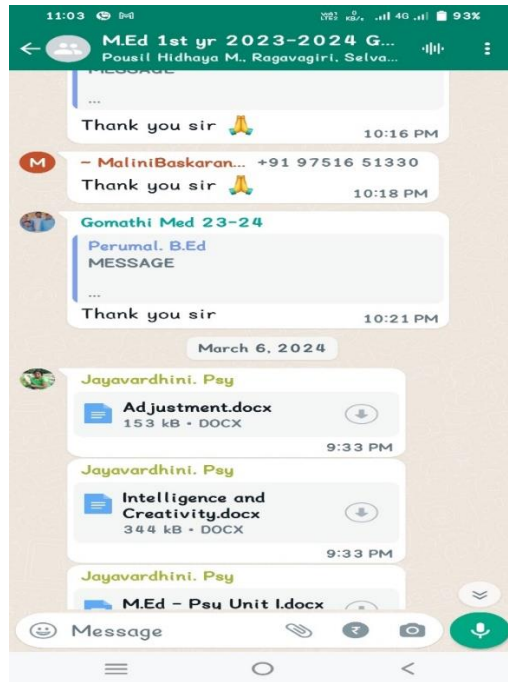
11:03 93%

M.Ed 1st yr 2023-2024 G...
Pousil Hidhaya M., Ragavagiri, Selva...

...

Thank you sir 🙏 10:16 PM

M ~ MaliniBaskaran... +91 97516 51330
Thank you sir 🙏 10:18 PM

Gomathi Med 23-24
Perumal. B.Ed
MESSAGE
...
Thank you sir 10:21 PM

March 6, 2024

Jayavardhini. Psy
Adjustment.docx
153 kB • DOCX
9:33 PM

Jayavardhini. Psy
Intelligence and Creativity.docx
344 kB • DOCX
9:33 PM

Jayavardhini. Psy
M.Ed - Psy Unit I.docx

Message